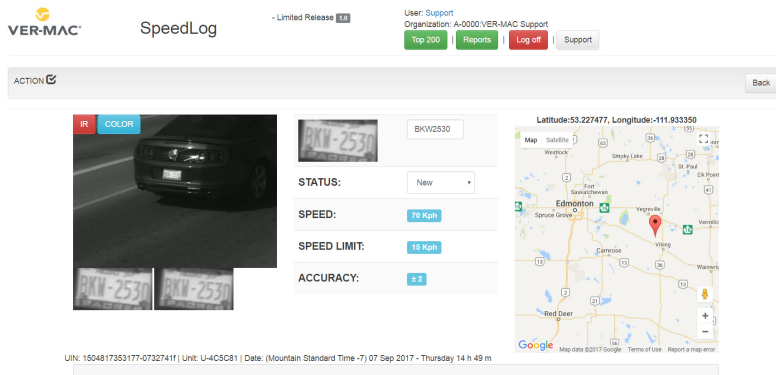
VER-MAC

SpeedLog

- Limited Release 1.0

User: Support
Organization: A-0000:VER-MAC Support

Top 200 | Reports | Log off | Support

ACTION

Back

IR COLOR

BKW-2530

BKW2530

STATUS: New

SPEED: 70 Kph

SPEED LIMIT: 15 Kph

ACCURACY: ± 2

BKW-2530 BKW-2530

Latitude:53.227477, Longitude:-111.933350

Map Satellite

Westlock
Smoky Lake
St. Paul
Elk Point
Fort Saskatchewan
Edmonton
Spruce Grove
Vegreville
Vermilion
Viking
Camrose
Wainwright
Red Deer

Google Map data ©2017 Google Terms of Use Report a map error

UIN: 1504817353177-0732741f | Unit: U-4C5C81 | Date: (Mountain Standard Time -7) 07 Sep 2017 - Thursday 14 h 49 m